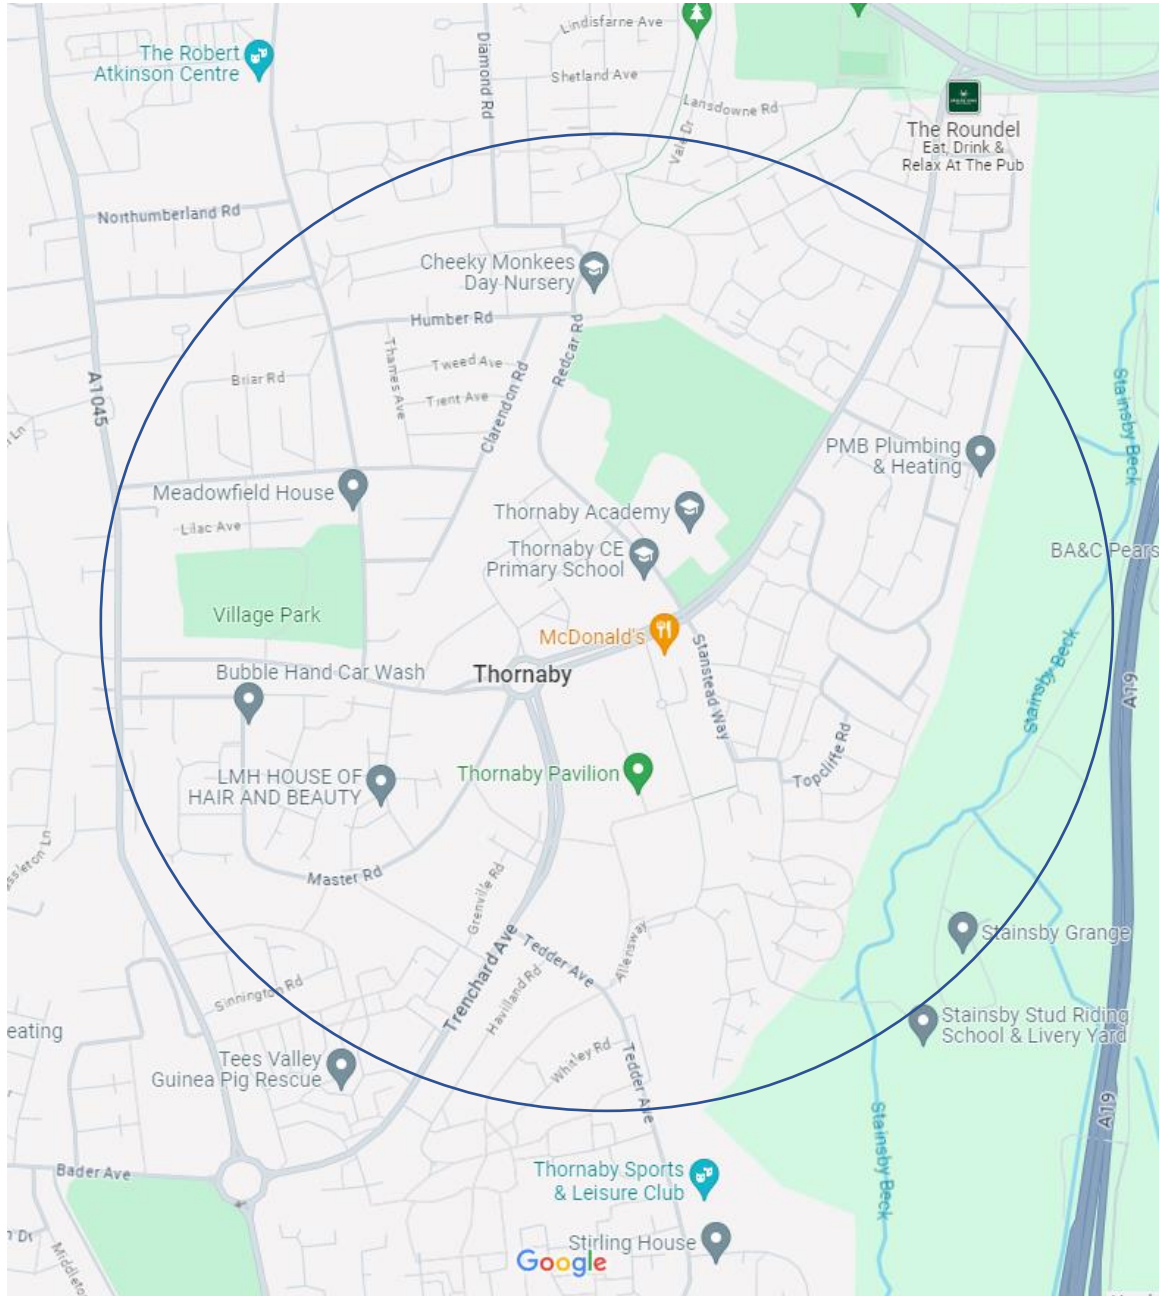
Lindisfarne Ave
The Robert Atkinson Centre
Diamond Rd
Shetland Ave
Lansdowne Rd
Vale Dr
The Roundel
Eat, Drink & Relax At The Pub
Northumberland Rd
Cheeky Monkees Day Nursery
Humber Rd
Redcar Rd
Tweed Ave
Thames Ave
Briar Rd
Trent Ave
Clarendon Rd
A1045
Stainsby Beck
PMB Plumbing & Heating
Meadowfield House
Thornaby Academy
Lilac Ave
Thornaby CE Primary School
BA&C Pears
Village Park
McDonald's
Stansted Way
Bubble Hand Car Wash
Thornaby
Stainsby Beck
A19
Thornaby Pavilion
LMH HOUSE OF HAIR AND BEAUTY
Topcliffe Rd
Master Rd
Grenville Rd
Trenchard Ave
Tedder Ave
Allensway
Stainsby Grange
Sinnington Rd
Haviland Rd
Stainsby Stud Riding School & Livery Yard
eating
Tees Valley Guinea Pig Rescue
Whitley Rd
Tedder Ave
A19
Stainsby Beck
Bader Ave
Thornaby Sports & Leisure Club
Stirling House
Google